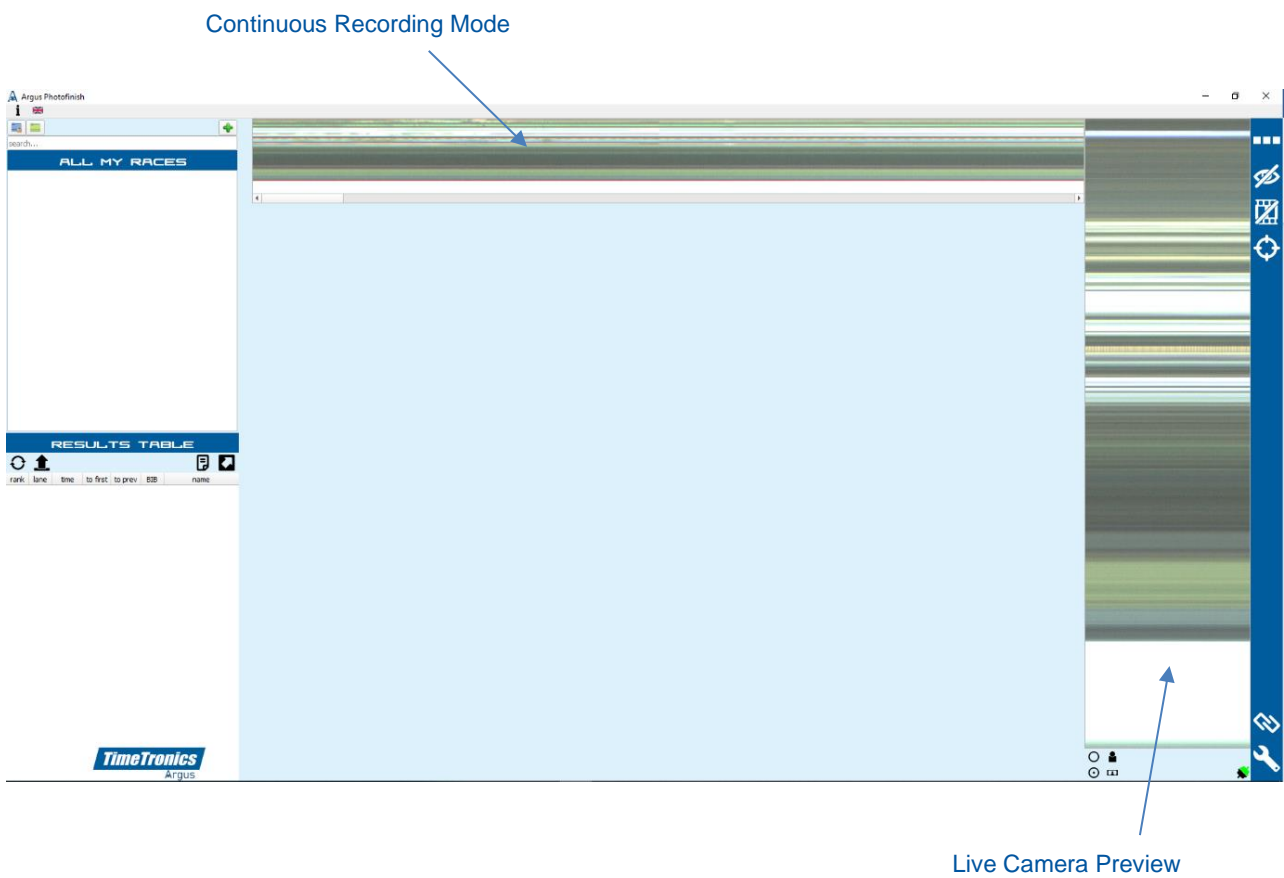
Continuous Recording Mode

Argus Photofinish

search...

ALL MY RACES

RESULTS TABLE

| rank | lane | time | to first | to prev | B2B | name |
|---|---|---|---|---|---|---|

TimeTronics
Argus

Live Camera Preview